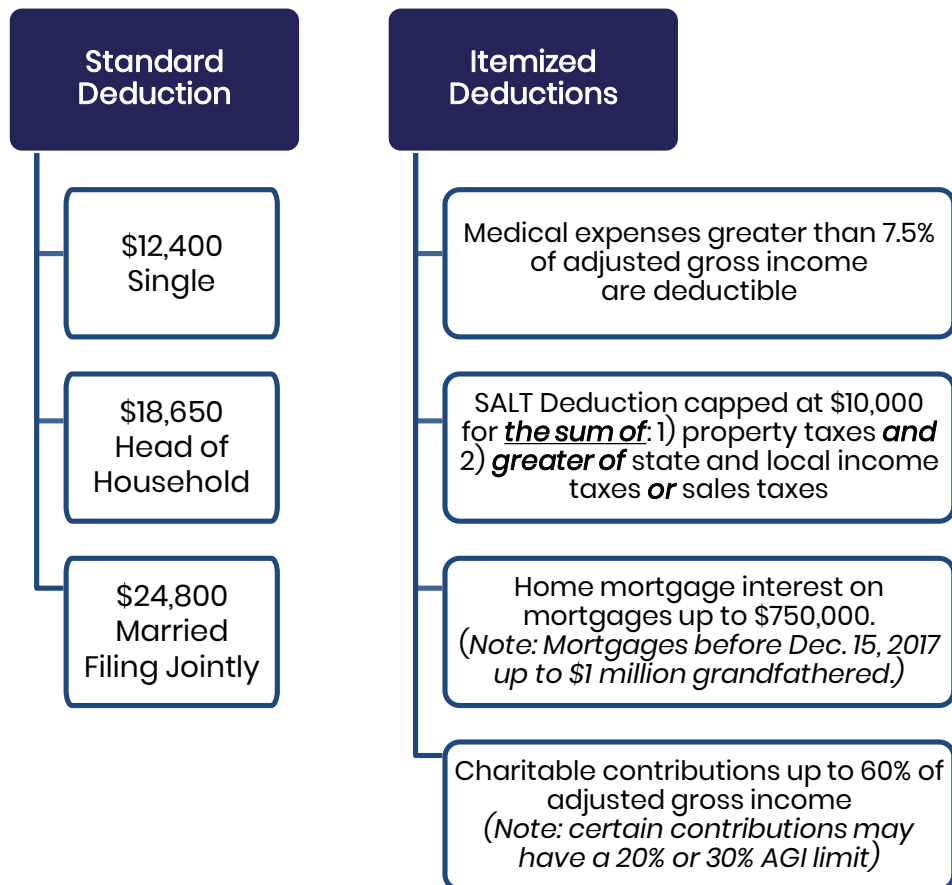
Standard Deduction

$12,400 Single

$18,650 Head of Household

$24,800 Married Filing Jointly

Itemized Deductions

Medical expenses greater than 7.5% of adjusted gross income are deductible

SALT Deduction capped at $10,000 for ***the sum of***: 1) property taxes ***and*** 2) ***greater of*** state and local income taxes ***or*** sales taxes

Home mortgage interest on mortgages up to $750,000. (*Note: Mortgages before Dec. 15, 2017 up to $1 million grandfathered.*)

Charitable contributions up to 60% of adjusted gross income (*Note: certain contributions may have a 20% or 30% AGI limit*)